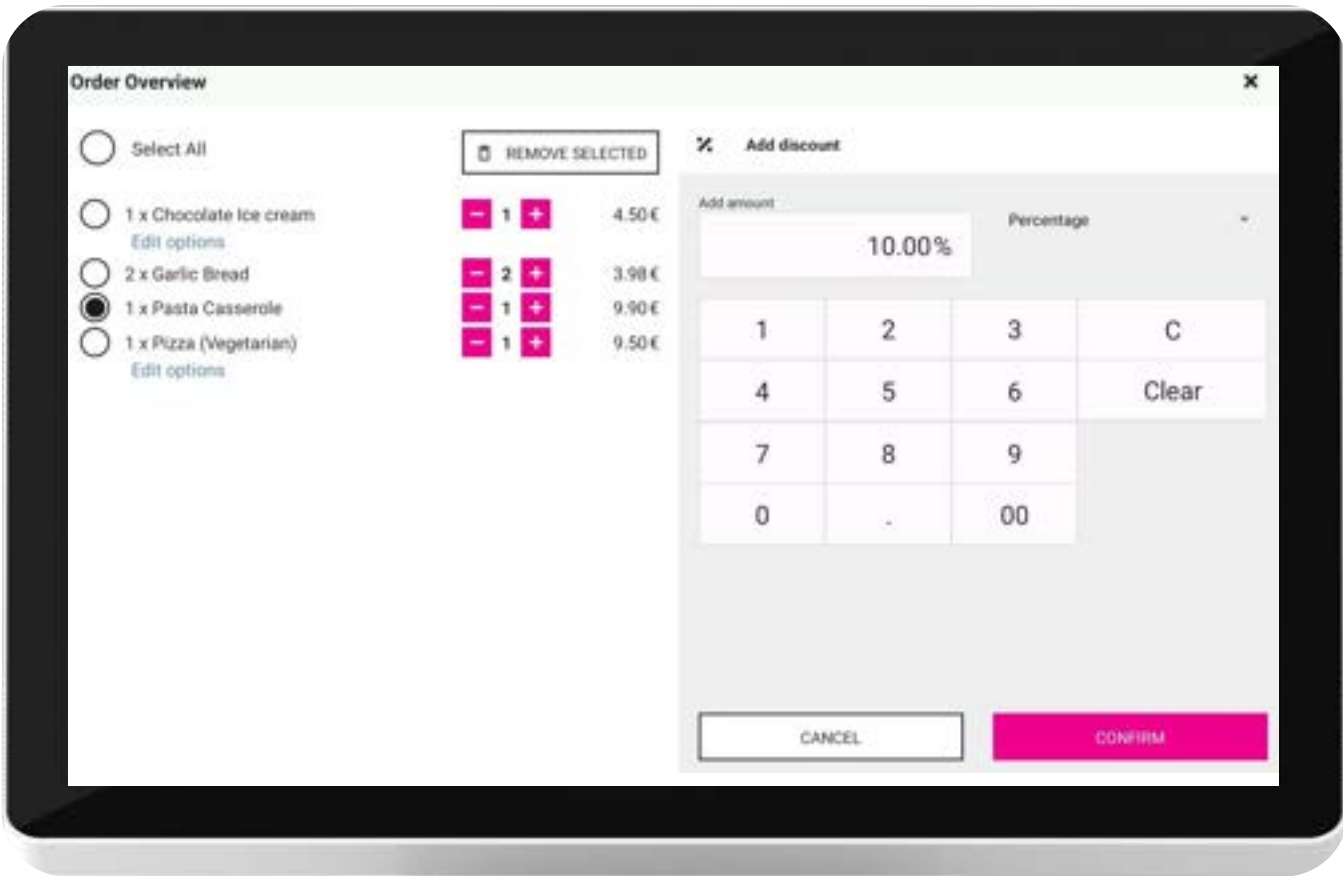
Order Overview

×

Select All

REMOVE SELECTED

1 x Chocolate Ice cream
Edit options

− 1 +

4.50€

2 x Garlic Bread

− 2 +

3.98€

1 x Pasta Casserole

− 1 +

9.90€

1 x Pizza (Vegetarian)
Edit options

− 1 +

9.50€

%

Add discount

Add amount

10.00%

Percentage

| 1 | 2 | 3 | C |
|---|---|---|---|
| 4 | 5 | 6 | Clear |
| 7 | 8 | 9 | |
| 0 | . | 00 | |

CANCEL

CONFIRM